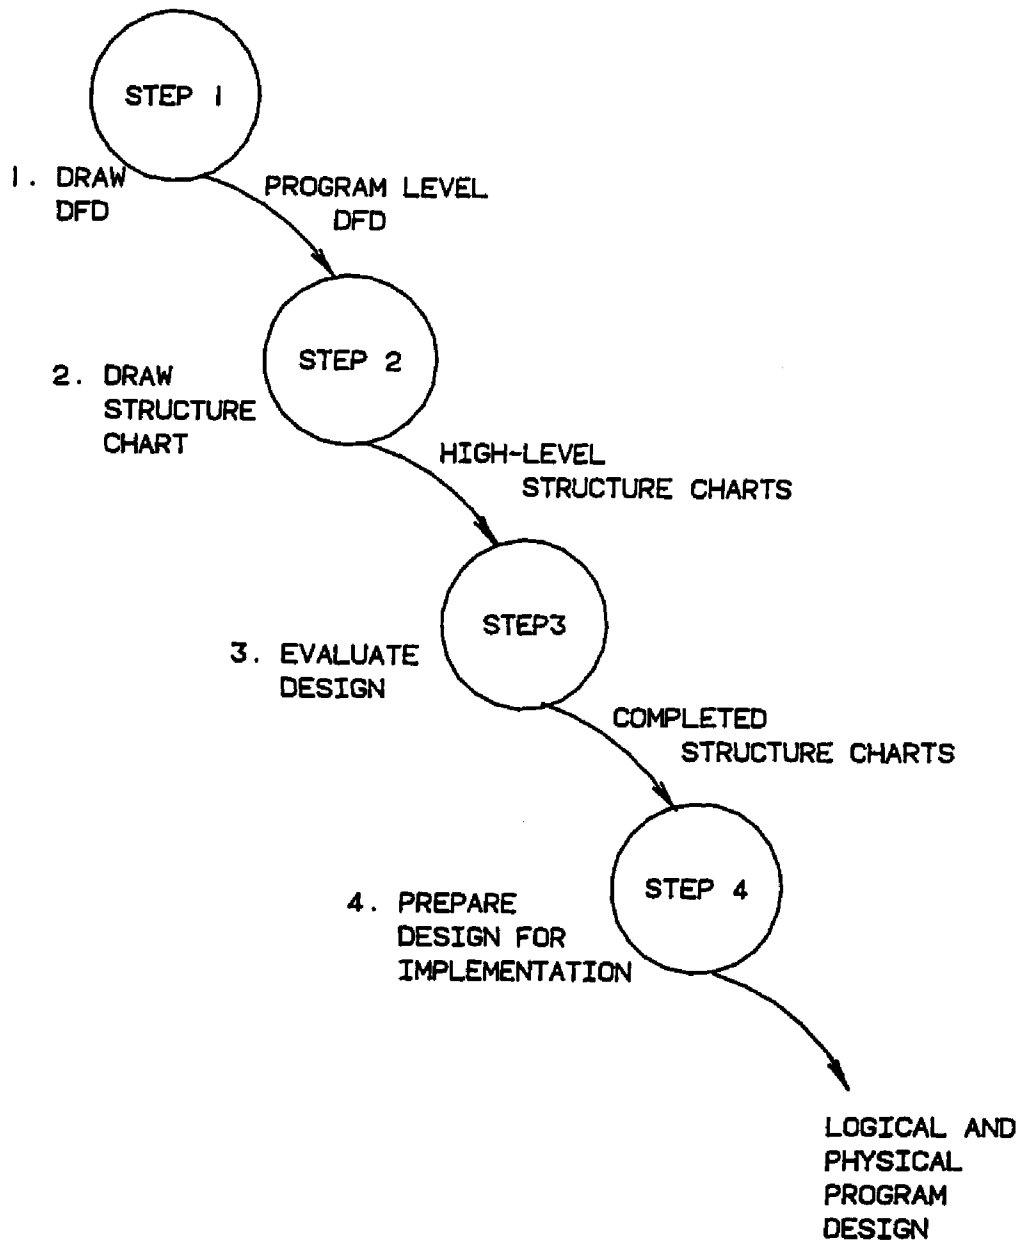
STEP 1

1. DRAW DFD

PROGRAM LEVEL DFD

STEP 2

2. DRAW STRUCTURE CHART

HIGH-LEVEL STRUCTURE CHARTS

STEP3

3. EVALUATE DESIGN

COMPLETED STRUCTURE CHARTS

STEP 4

4. PREPARE DESIGN FOR IMPLEMENTATION

LOGICAL AND PHYSICAL PROGRAM DESIGN